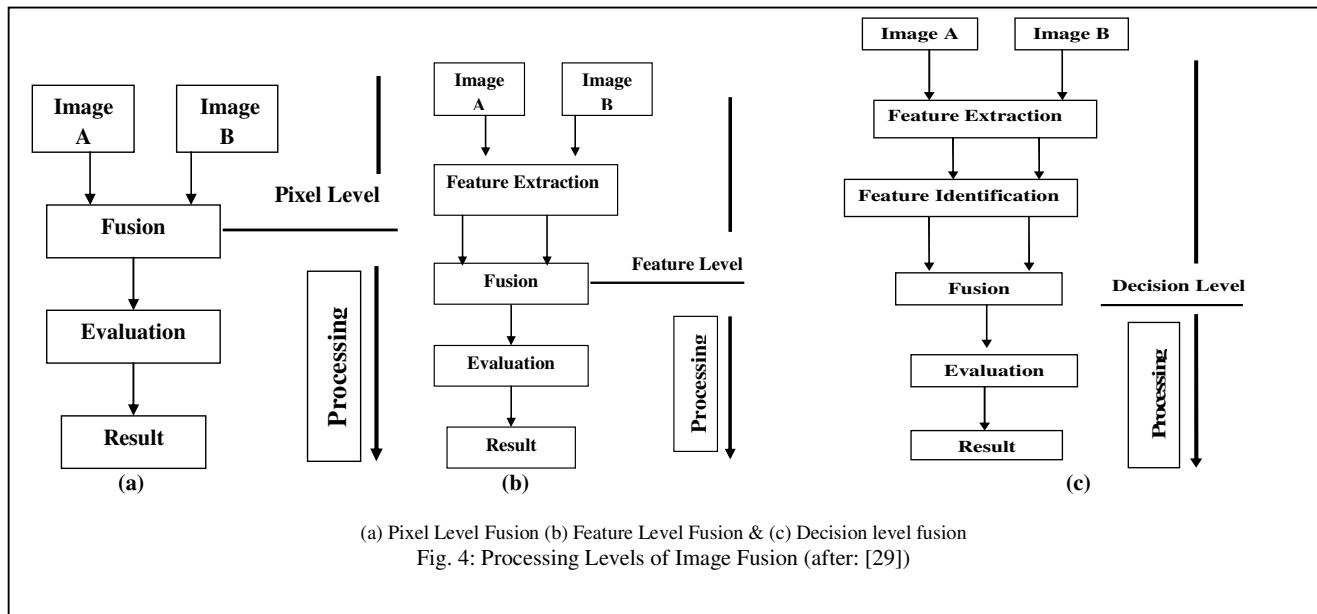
Image A

Image B

Pixel Level

Fusion

Evaluation

Result

Processing

(a)

Image A

Image B

Feature Extraction

Fusion

Feature Level

Evaluation

Result

Processing

(b)

Image A

Image B

Feature Extraction

Feature Identification

Fusion

Decision Level

Evaluation

Result

Processing

(c)

(a) Pixel Level Fusion (b) Feature Level Fusion & (c) Decision level fusion
Fig. 4: Processing Levels of Image Fusion (after: [29])